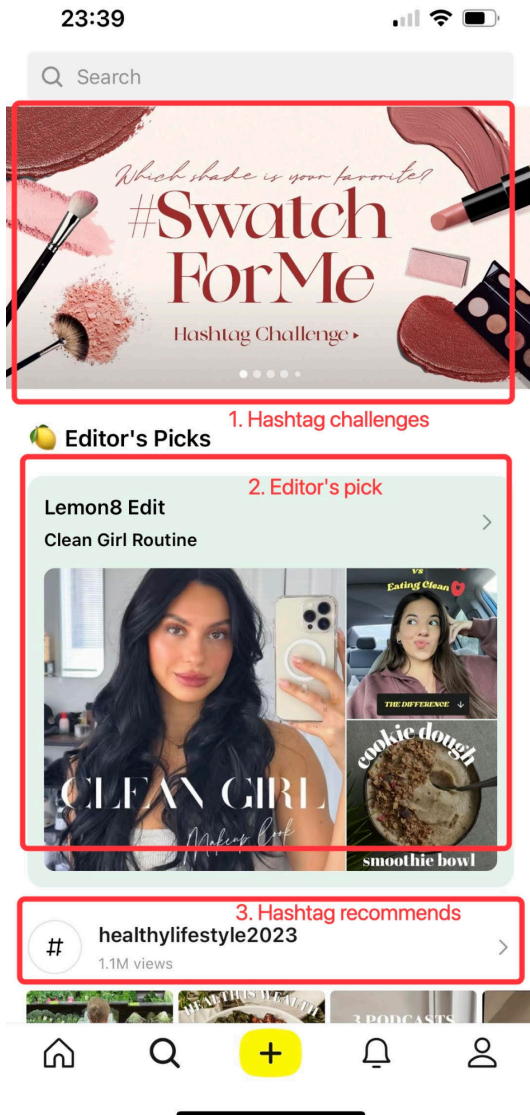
23:39

Search

Which shade is your favorite?
#Swatch ForMe
Hashtag Challenge ▸

1. Hashtag challenges

Editor's Picks

2. Editor's pick

Lemon8 Edit
Clean Girl Routine

CLEAN GIRL
Makeup Look

vs
Eating Clean
THE DIFFERENCE

cookie dough
smoothie bowl

3. Hashtag recommends

#
healthylifestyle2023
1.1M views

3 PODCASTS